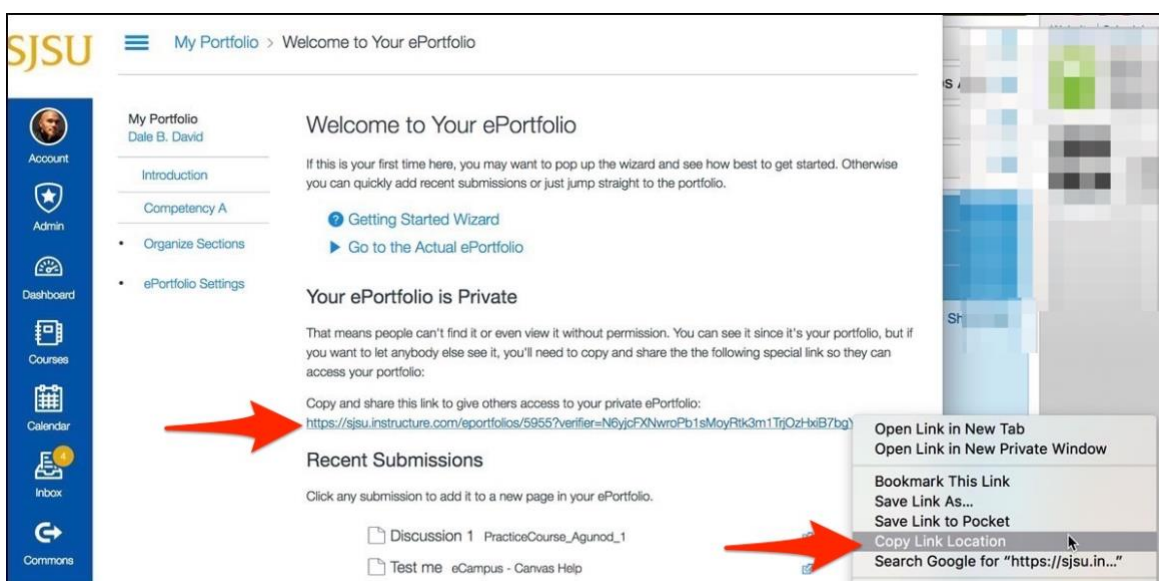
SJSU

My Portfolio > Welcome to Your ePortfolio

Account

Admin

Dashboard

Courses

Calendar

4

Inbox

Commons

My Portfolio
Dale B. David

Introduction

Competency A

Organize Sections

ePortfolio Settings

Welcome to Your ePortfolio

If this is your first time here, you may want to pop up the wizard and see how best to get started. Otherwise you can quickly add recent submissions or just jump straight to the portfolio.

Getting Started Wizard

Go to the Actual ePortfolio

Your ePortfolio is Private

That means people can't find it or even view it without permission. You can see it since it's your portfolio, but if you want to let anybody else see it, you'll need to copy and share the the following special link so they can access your portfolio:

Copy and share this link to give others access to your private ePortfolio:
https://sjsu.instructure.com/eportfolios/5955?verifier=N6yjcFXNwroPb1sMoyRtk3m1TrjOzHxiB7bg\

Recent Submissions

Click any submission to add it to a new page in your ePortfolio.

Discussion 1 PracticeCourse_Agunod_1

Test me eCampus - Canvas Help

Open Link in New Tab
Open Link in New Private Window
Bookmark This Link
Save Link As...
Save Link to Pocket
Copy Link Location
Search Google for "https://sjsu.in..."